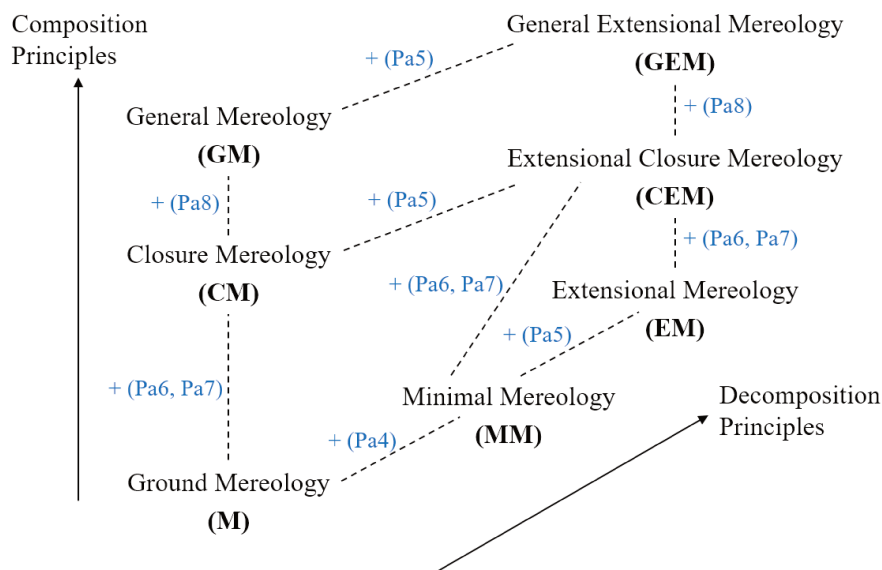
Composition Principles

General Extensional Mereology
(GEM)

+ (Pa5)

+ (Pa8)

General Mereology
(GM)

Extensional Closure Mereology
(CEM)

+ (Pa8)

+ (Pa5)

+ (Pa6, Pa7)

Closure Mereology
(CM)

+ (Pa6, Pa7)

Extensional Mereology
(EM)

+ (Pa5)

+ (Pa6, Pa7)

Minimal Mereology
(MM)

Decomposition Principles

+ (Pa4)

Ground Mereology
(M)